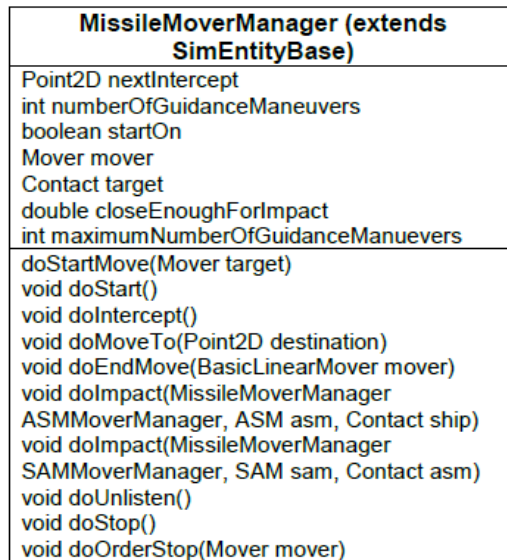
MissileMoverManager (extends SimEntityBase)

Point2D nextIntercept
int numberOfGuidanceManeuvers
boolean startOn
Mover mover
Contact target
double closeEnoughForImpact
int maximumNumberOfGuidanceManuevers

doStartMove(Mover target)
void doStart()
void doIntercept()
void doMoveTo(Point2D destination)
void doEndMove(BasicLinearMover mover)
void doImpact(MissileMoverManager ASMMoverManager, ASM asm, Contact ship)
void doImpact(MissileMoverManager SAMMoverManager, SAM sam, Contact asm)
void doUnlisten()
void doStop()
void doOrderStop(Mover mover)